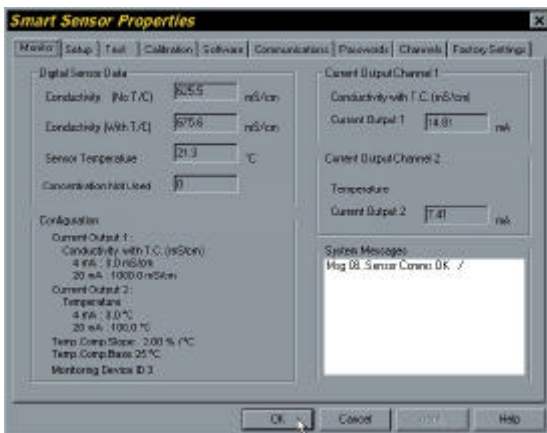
Smart Sensor Properties

Monitor | Setup | Test | Calibration | Software | Communications | Passwords | Channels | Factory Settings

Digital Sensor Data

Conductivity (No T/C) 625.5 mS/cm

Conductivity (With T/C) 675.6 mS/cm

Sensor Temperature 21.3 °C

Concentration Not Used 0

Configuration

Current Output 1 :
Conductivity with T.C. (mS/cm)
4 mA : 0.0 mS/cm
20 mA : 1000.0 mS/cm

Current Output 2 :
Temperature
4 mA : 0.0 °C
20 mA : 100.0 °C

Temp Comp Slope : 2.00 % /°C
Temp Comp Base 25 °C
Monitoring Device ID 3

Current Output Channel 1

Conductivity with T.C. (mS/cm)

Current Output 1 14.81 mA

Current Output Channel 2

Temperature

Current Output 2 7.41 mA

System Messages

Msg 08. Sensor Comms OK /

OK Cancel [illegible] Help